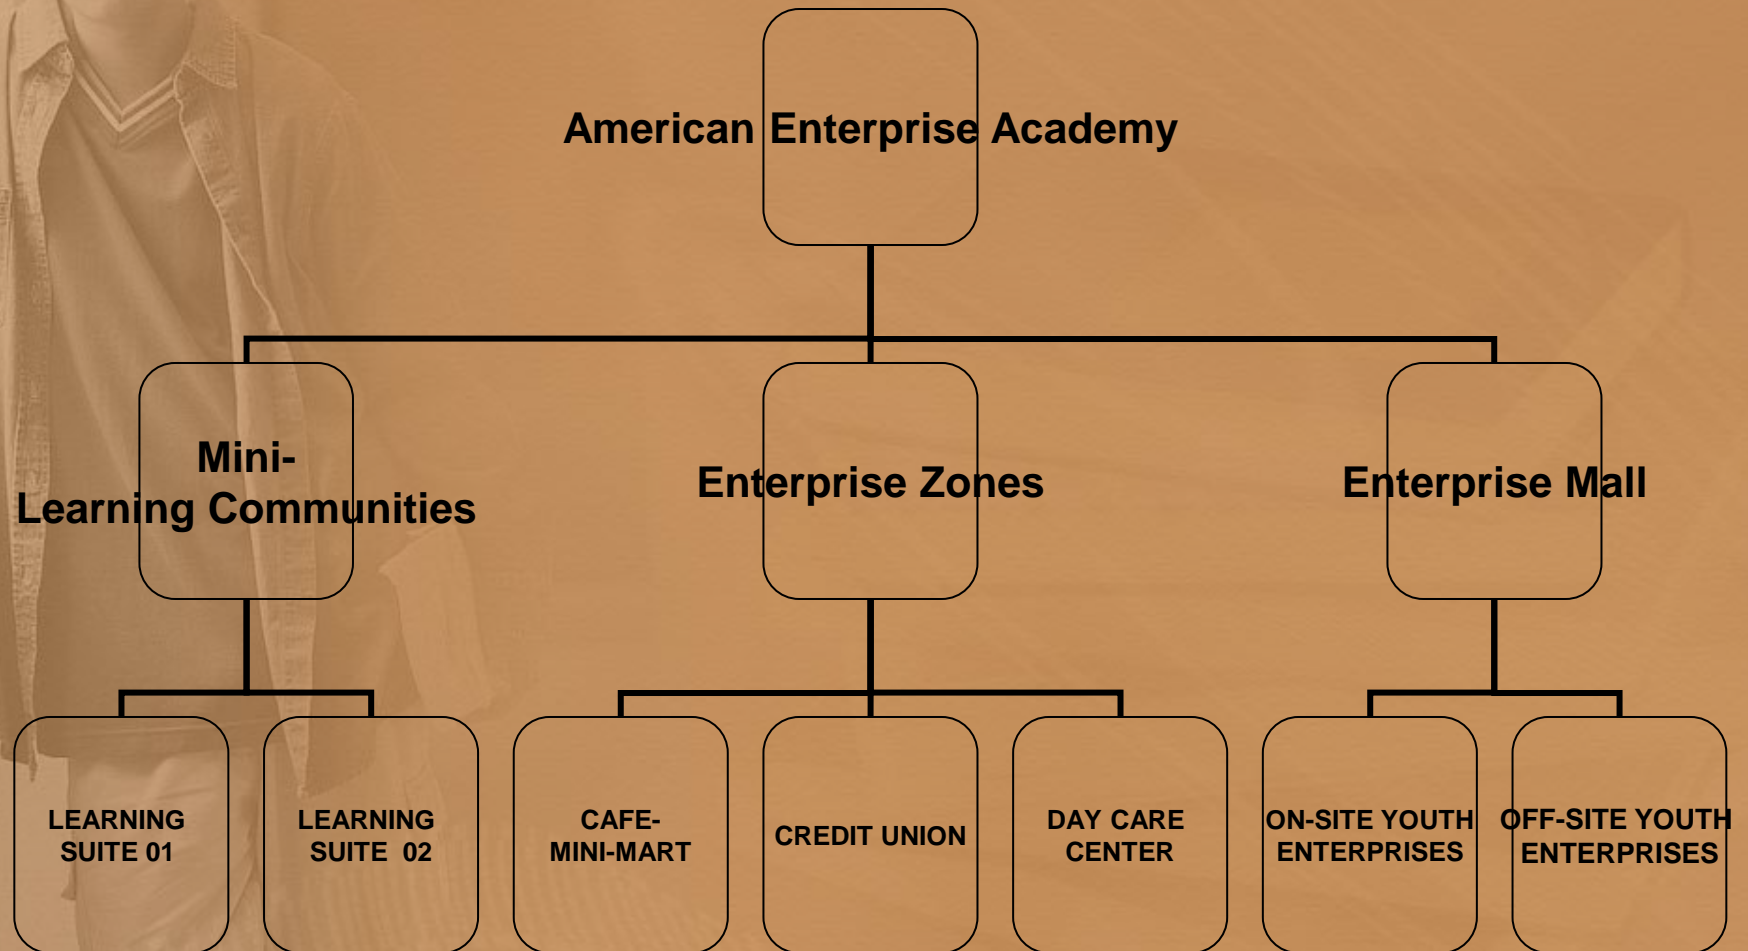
American Enterprise Academy

Mini-Learning Communities

Enterprise Zones

Enterprise Mall

LEARNING SUITE 01

LEARNING SUITE 02

CAFE-MINI-MART

CREDIT UNION

DAY CARE CENTER

ON-SITE YOUTH ENTERPRISES

OFF-SITE YOUTH ENTERPRISES